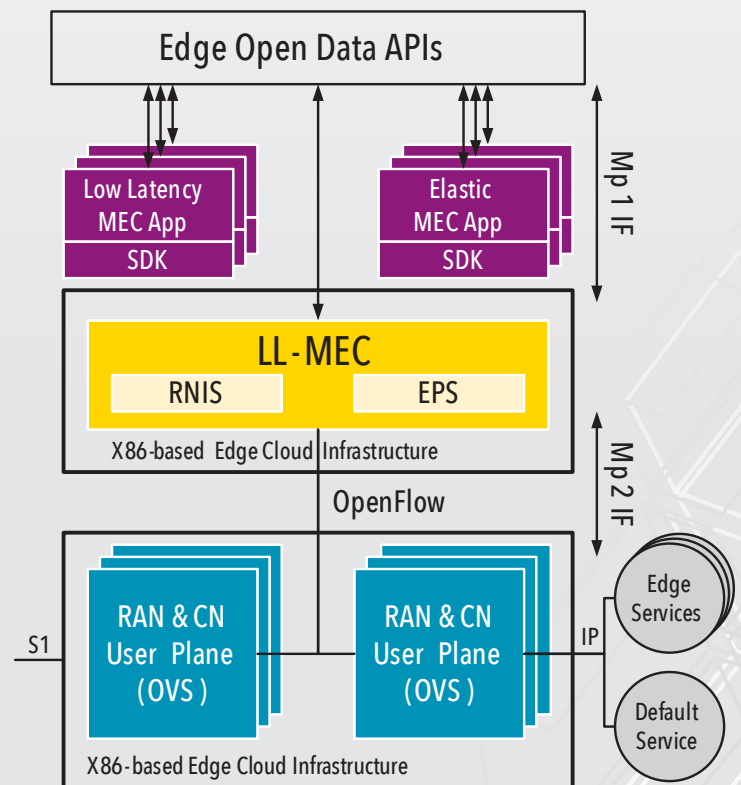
Edge Open Data APIs

Low Latency MEC App
SDK

Elastic MEC App
SDK

Mp 1 IF

LL-MEC
RNIS
EPS
X86-based Edge Cloud Infrastructure

Mp 2 IF

OpenFlow

RAN & CN User Plane (OVS)

RAN & CN User Plane (OVS)

S1

IP

Edge Services

Default Service

X86-based Edge Cloud Infrastructure